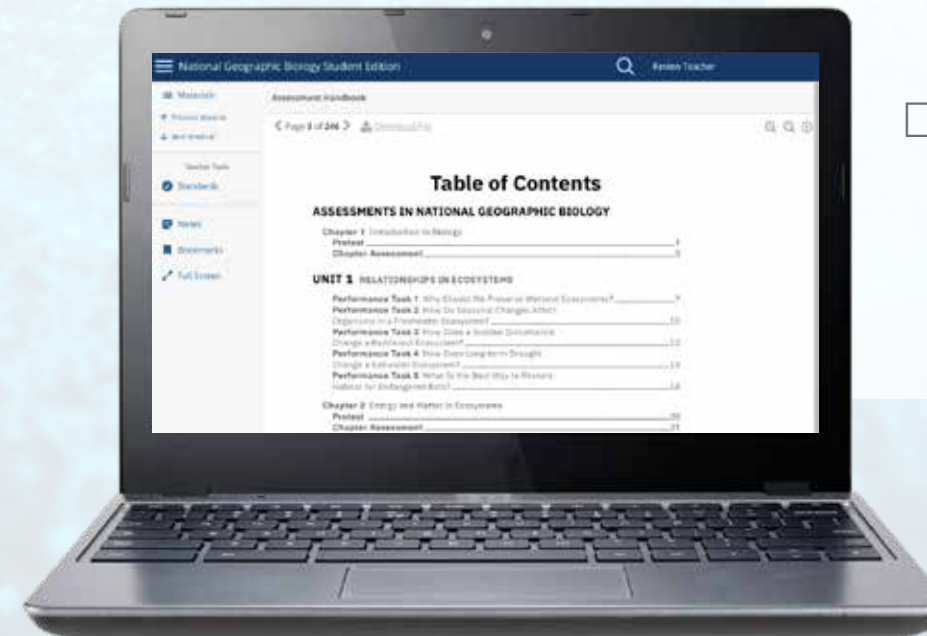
National Geographic Biology Student Edition

Review Teacher

Materials

Previous Material

Next Material

Teacher Tools

Standards

Notes

Bookmarks

Full Screen

Assessment Handbook

Page 3 of 246

Download File

Table of Contents

ASSESSMENTS IN NATIONAL GEOGRAPHIC BIOLOGY

Chapter 1 Introduction to Biology
Pretest ........ 1
Chapter Assessment ........ 3

UNIT 1 RELATIONSHIPS IN ECOSYSTEMS

Performance Task 1 Why Should We Preserve Wetland Ecosystems? ........ 9
Performance Task 2 How Do Seasonal Changes Affect Organisms in a Freshwater Ecosystem? ........ 10
Performance Task 3 How Does a Sudden Disturbance Change a Rainforest Ecosystem? ........ 12
Performance Task 4 How Does Long-term Drought Change a Saltwater Ecosystem? ........ 14
Performance Task 5 What Is the Best Way to Restore Habitat for Endangered Bats? ........ 16

Chapter 2 Energy and Matter in Ecosystems
Pretest ........ 20
Chapter Assessment ........ 21